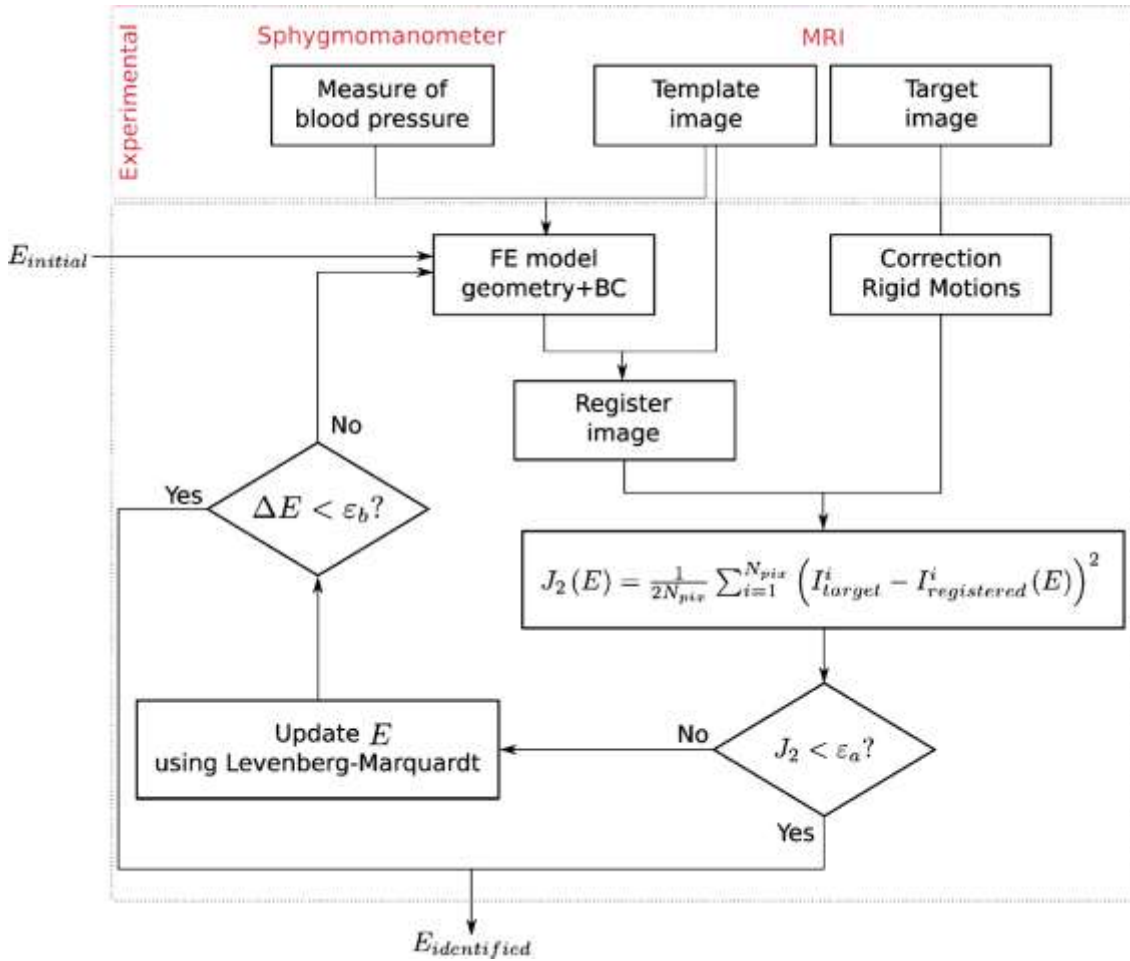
Experimental

Sphygmomanometer

MRI

Measure of blood pressure

Template image

Target image

$E_{initial}$

FE model geometry+BC

Correction Rigid Motions

Register image

No

Yes

$\Delta E < \varepsilon_b$?

$J_2(E) = \frac{1}{2N_{pix}} \sum_{i=1}^{N_{pix}} \left( I^i_{target} - I^i_{registered}(E) \right)^2$

Update $E$ using Levenberg-Marquardt

No

$J_2 < \varepsilon_a$?

Yes

$E_{identified}$